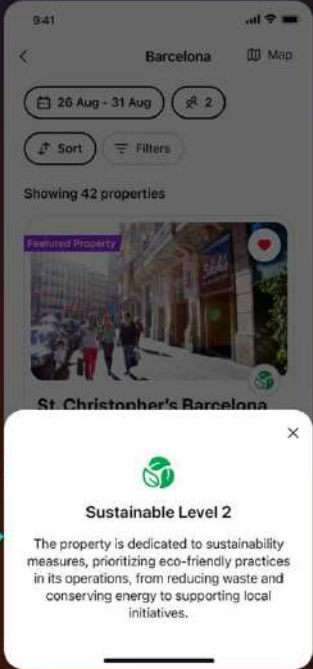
9:41

Barcelona

Map

26 Aug - 31 Aug

2

Sort

Filters

Showing 42 properties

Featured Property

St. Christopher's Barcelona

×

Sustainable Level 2

The property is dedicated to sustainability measures, prioritizing eco-friendly practices in its operations, from reducing waste and conserving energy to supporting local initiatives.